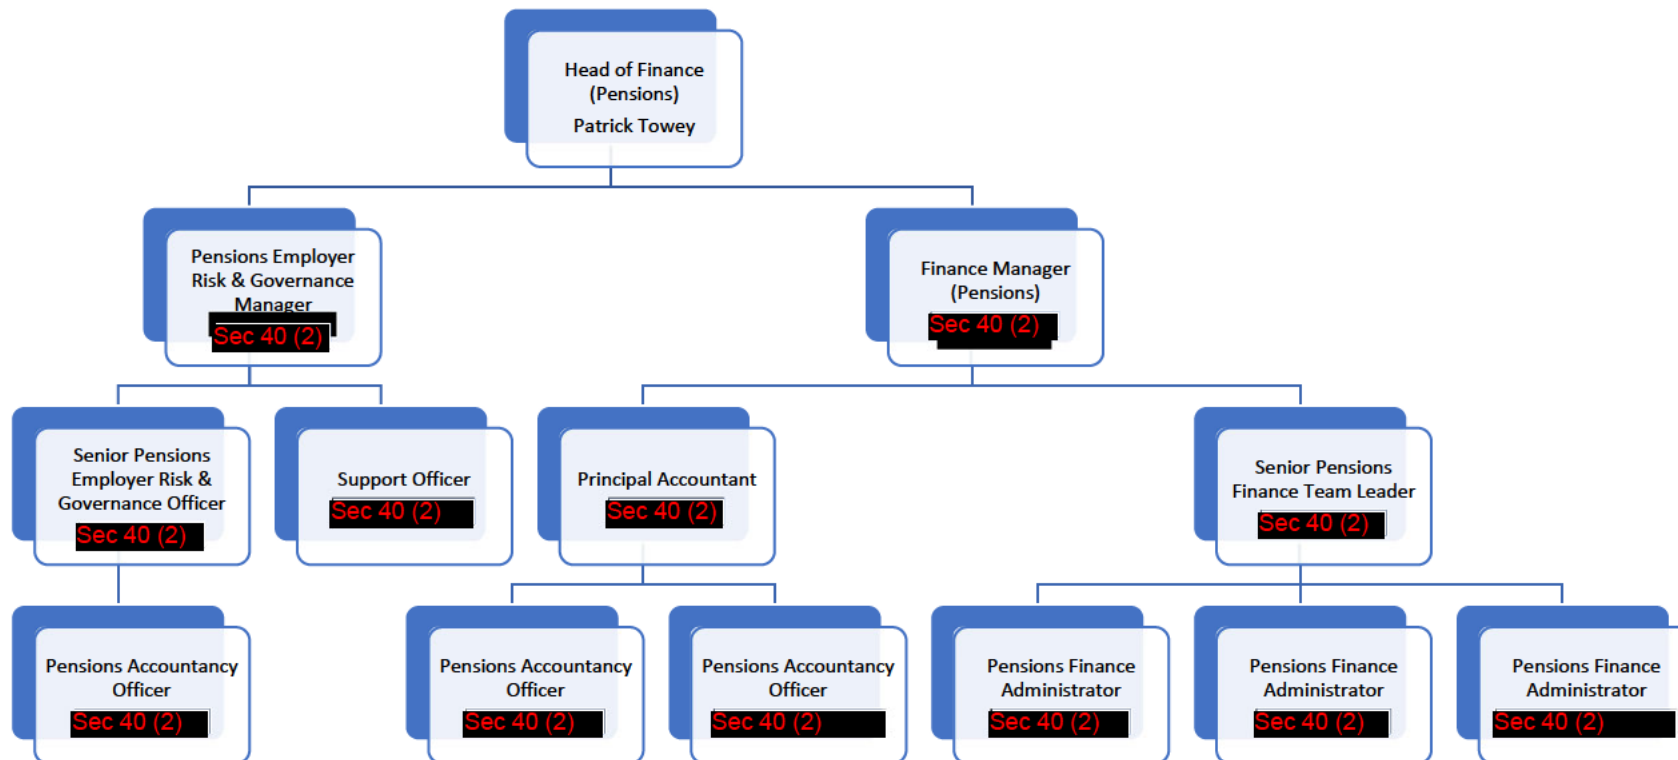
Head of Finance (Pensions)
Patrick Towey

Pensions Employer Risk & Governance Manager
Sec 40 (2)

Finance Manager (Pensions)
Sec 40 (2)

Senior Pensions Employer Risk & Governance Officer
Sec 40 (2)

Support Officer
Sec 40 (2)

Principal Accountant
Sec 40 (2)

Senior Pensions Finance Team Leader
Sec 40 (2)

Pensions Accountancy Officer
Sec 40 (2)

Pensions Accountancy Officer
Sec 40 (2)

Pensions Accountancy Officer
Sec 40 (2)

Pensions Finance Administrator
Sec 40 (2)

Pensions Finance Administrator
Sec 40 (2)

Pensions Finance Administrator
Sec 40 (2)